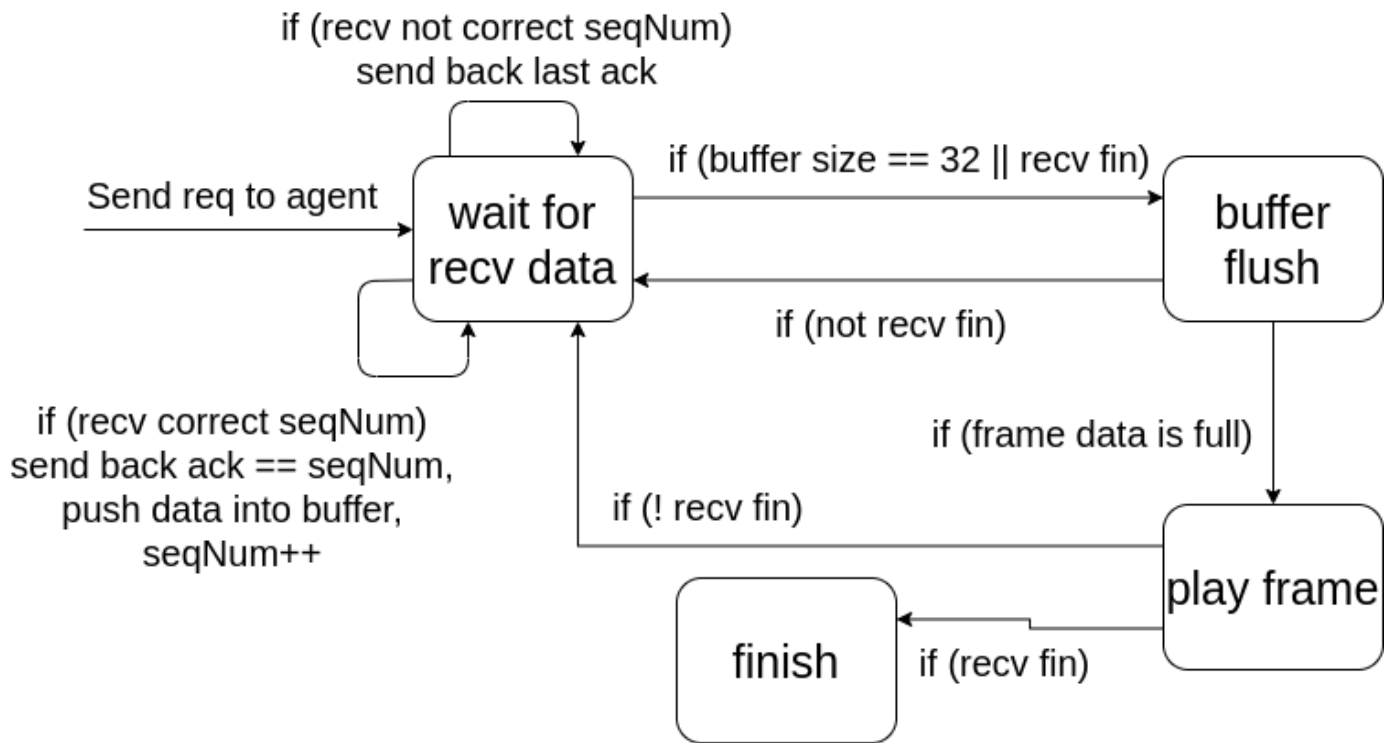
if (recv not correct seqNum)
send back last ack

Send req to agent

wait for recv data

if (buffer size == 32 || recv fin)

buffer flush

if (not recv fin)

if (recv correct seqNum)
send back ack == seqNum,
push data into buffer,
seqNum++

if (frame data is full)

if (! recv fin)

play frame

finish

if (recv fin)